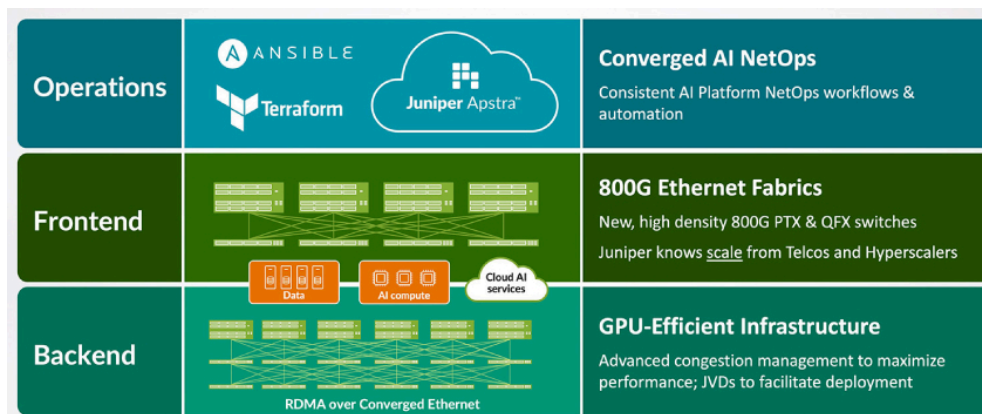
Operations

ANSIBLE

Terraform

Juniper Apstra™

Converged AI NetOps

Consistent AI Platform NetOps workflows & automation

Frontend

800G Ethernet Fabrics

New, high density 800G PTX & QFX switches

Juniper knows scale from Telcos and Hyperscalers

Data

AI compute

Cloud AI services

Backend

GPU-Efficient Infrastructure

Advanced congestion management to maximize performance; JVDs to facilitate deployment

RDMA over Converged Ethernet